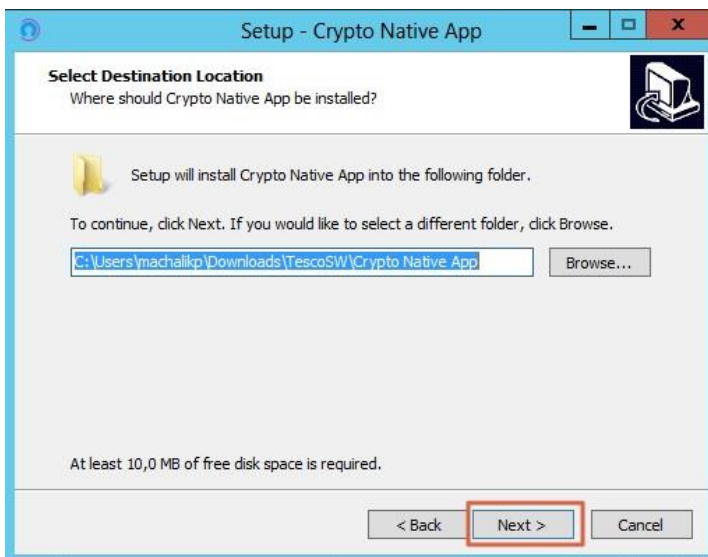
Setup - Crypto Native App

Select Destination Location
Where should Crypto Native App be installed?

Setup will install Crypto Native App into the following folder.

To continue, click Next. If you would like to select a different folder, click Browse.

C:\Users\machalikp\Downloads\TescoSW\Crypto Native App

Browse...

At least 10,0 MB of free disk space is required.

< Back

Next >

Cancel